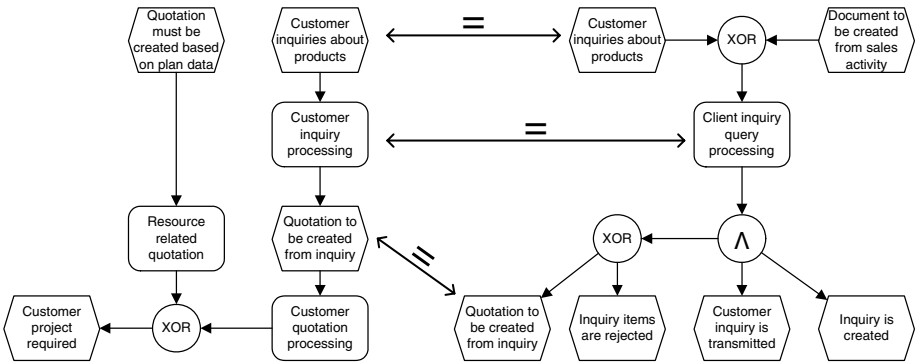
Quotation must be created based on plan data

Customer inquiries about products

=

Customer inquiries about products

XOR

Document to be created from sales activity

Customer inquiry processing

=

Client inquiry query processing

Resource related quotation

Quotation to be created from inquiry

=

XOR

$\wedge$

Customer project required

XOR

Customer quotation processing

Quotation to be created from inquiry

Inquiry items are rejected

Customer inquiry is transmitted

Inquiry is created